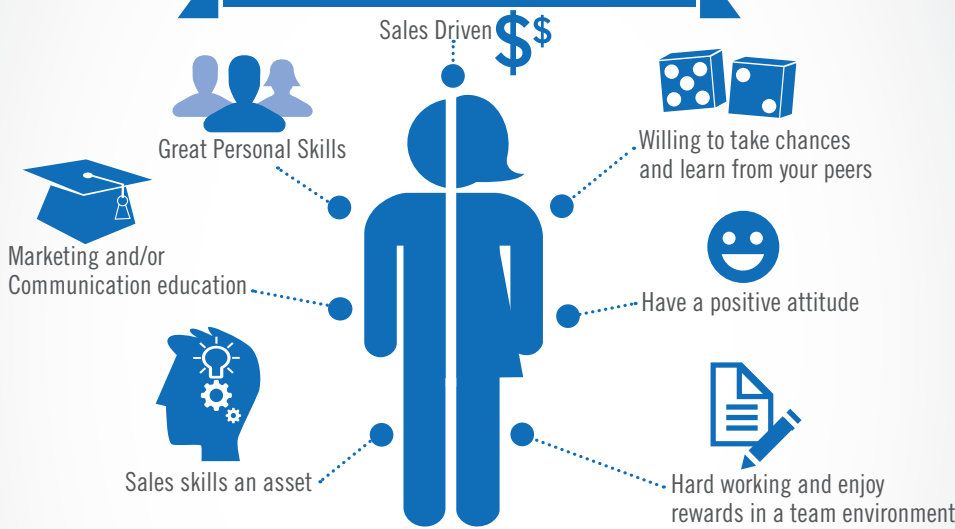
Sales Driven $\$^{\$}$

Great Personal Skills

Willing to take chances and learn from your peers

Marketing and/or Communication education

Have a positive attitude

Sales skills an asset

Hard working and enjoy rewards in a team environment